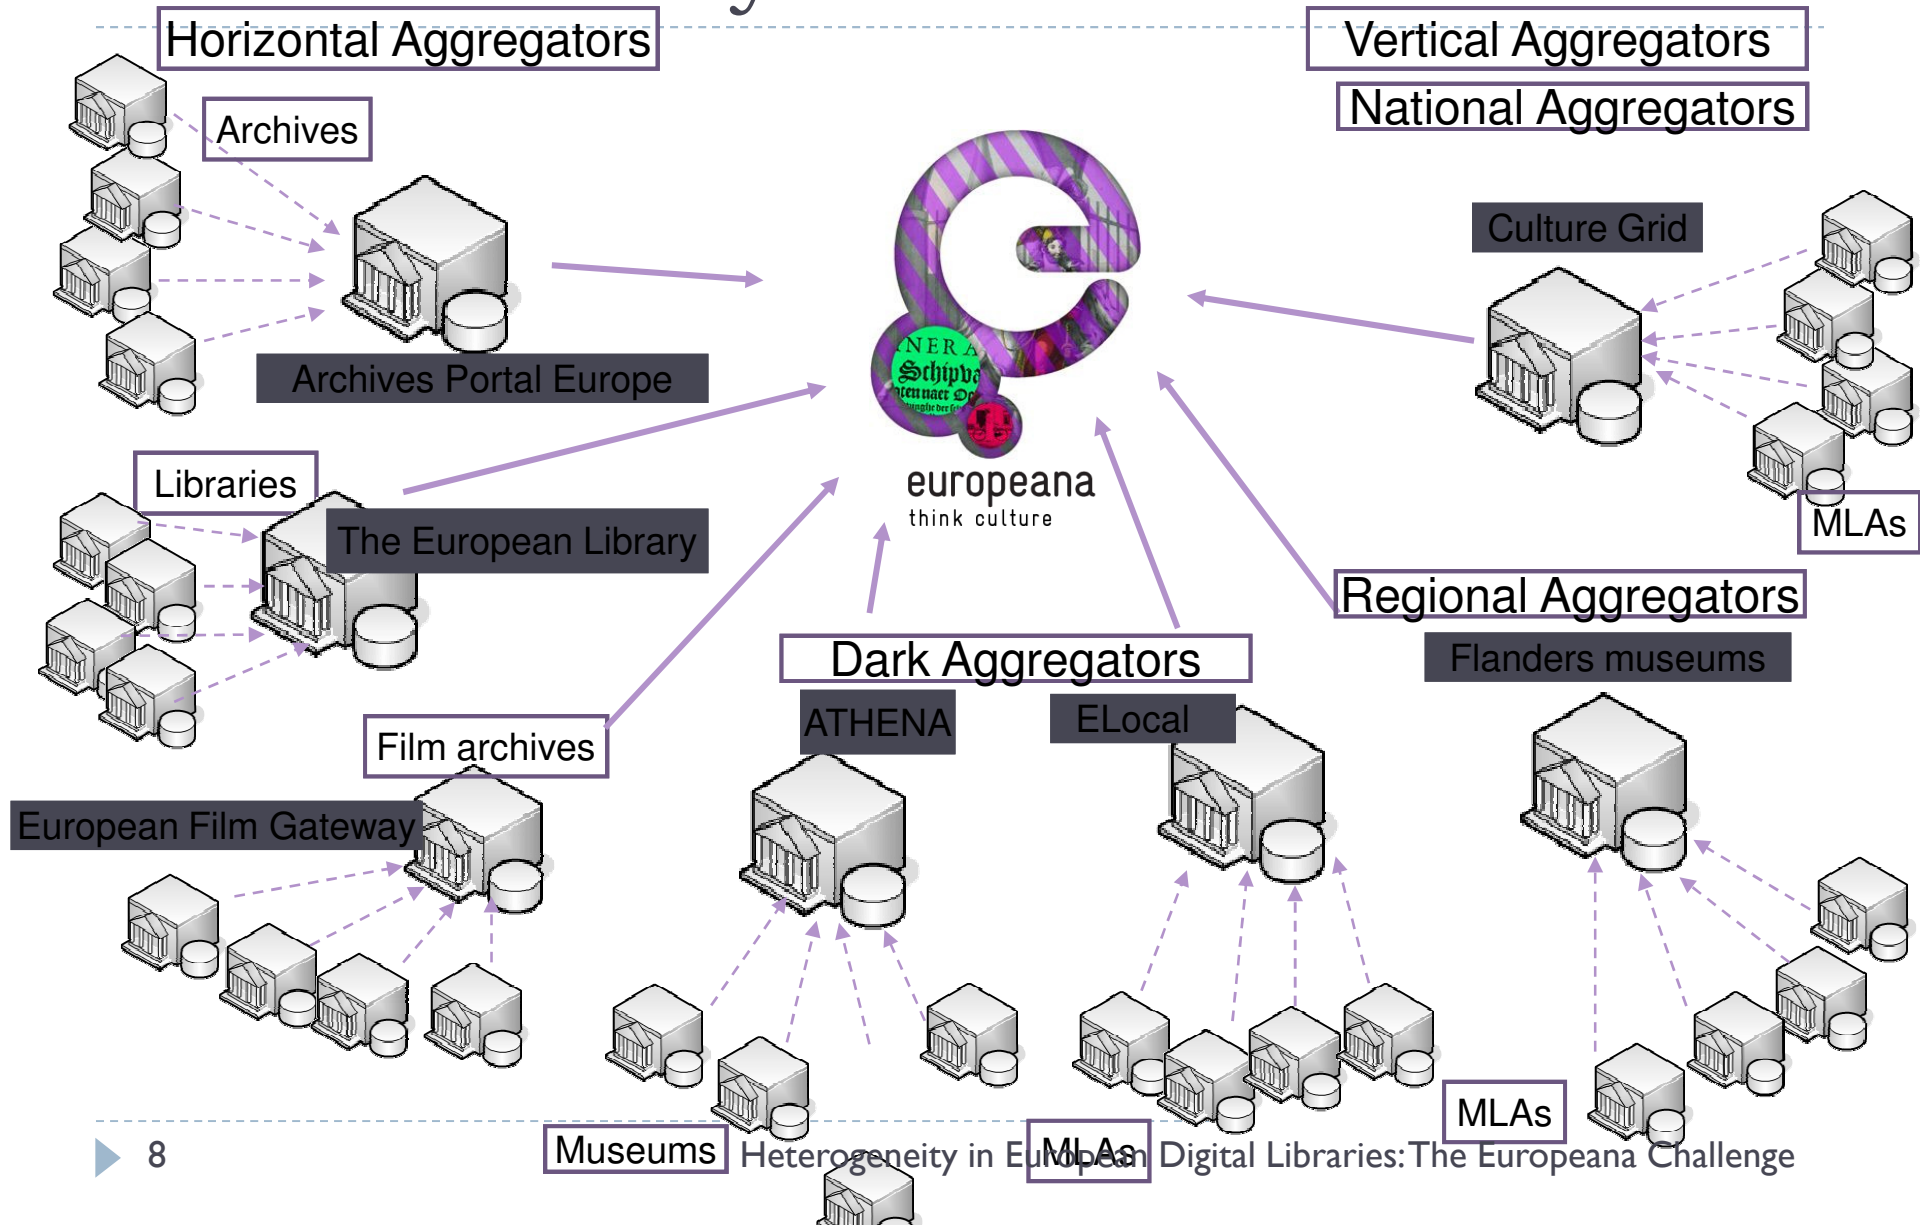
Horizontal Aggregators

Vertical Aggregators

National Aggregators

Archives

Archives Portal Europe

Culture Grid

europeana
think culture

Libraries

The European Library

MLAs

Regional Aggregators

Dark Aggregators

Flanders museums

ATHENA

ELocal

Film archives

European Film Gateway

MLAs

8

Museums

Heterogeneity in European Digital Libraries: The Europeana Challenge

MLAs